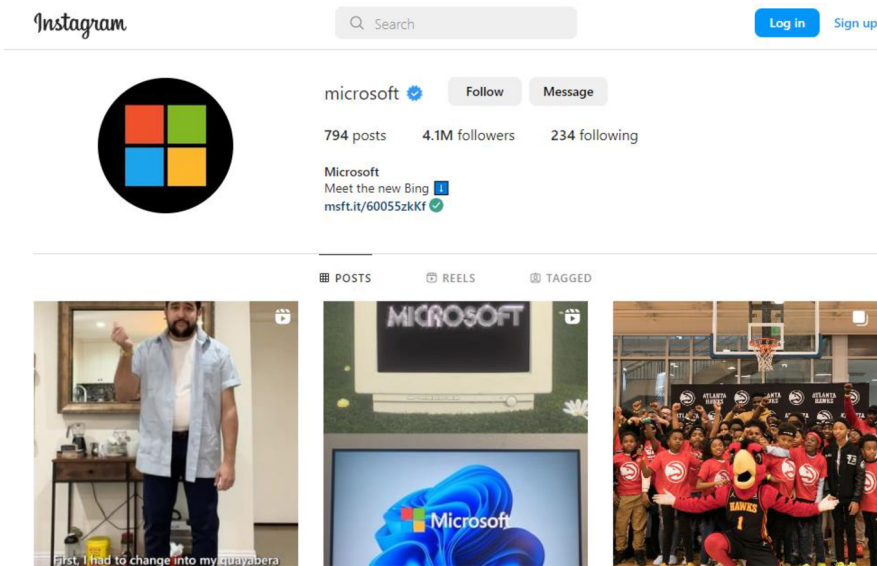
Instagram

Search

Log in

Sign up

microsoft

Follow

Message

794 posts 4.1M followers 234 following

Microsoft
Meet the new Bing ⬇️
msft.it/60055zkKf

POSTS

REELS

TAGGED

First, I had to change into my guayabera

MICROSOFT

Microsoft

ATLANTA HAWKS

HAWKS